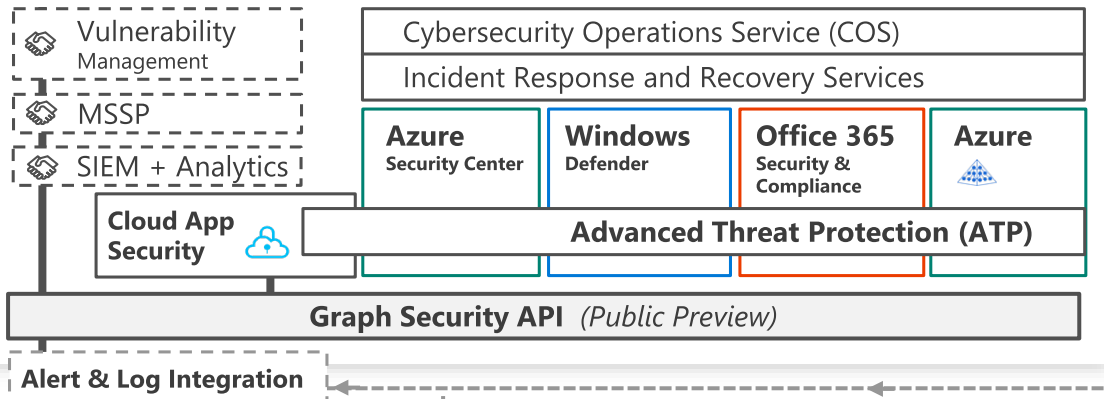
Vulnerability
Management

MSSP

SIEM + Analytics

Cybersecurity Operations Service (COS)

Incident Response and Recovery Services

Azure
Security Center

Windows
Defender

Office 365
Security & Compliance

Azure

Cloud App Security

Advanced Threat Protection (ATP)

Graph Security API (Public Preview)

Alert & Log Integration